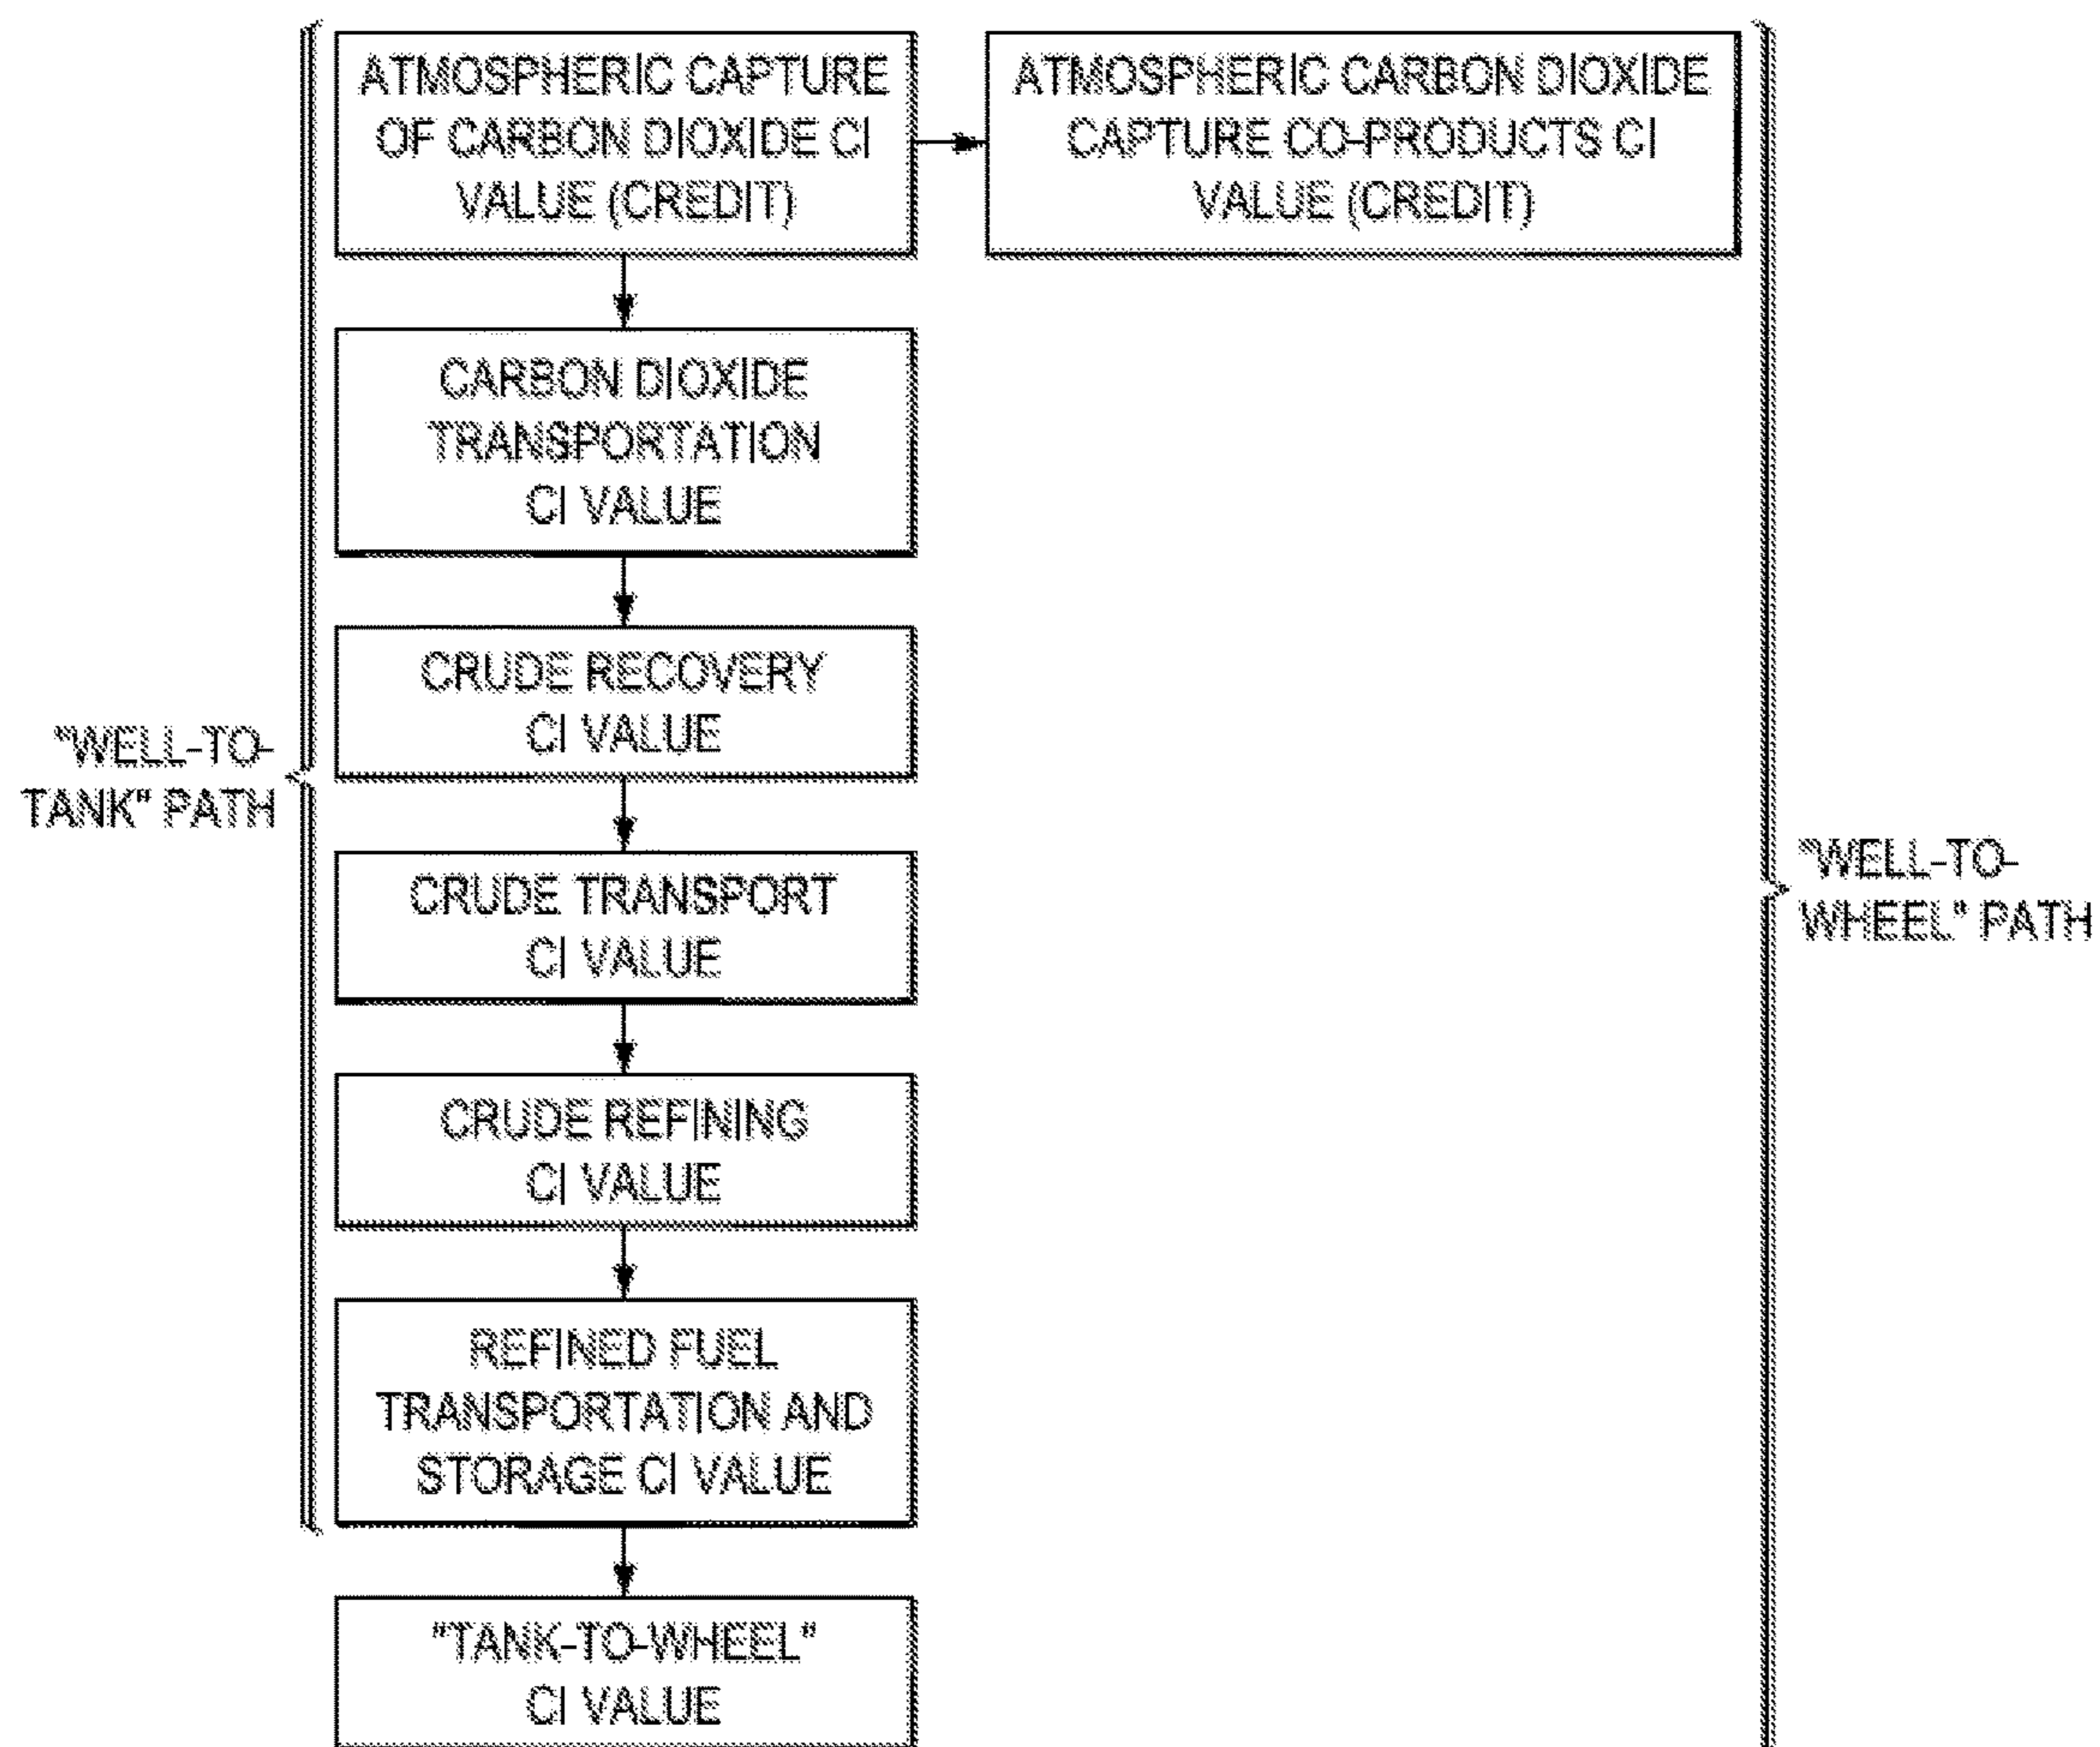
ATMOSPHERIC CAPTURE OF CARBON DIOXIDE CI VALUE (CREDIT)

ATMOSPHERIC CARBON DIOXIDE CAPTURE CO-PRODUCTS CI VALUE (CREDIT)

CARBON DIOXIDE TRANSPORTATION CI VALUE

CRUDE RECOVERY CI VALUE

"WELL-TO-TANK" PATH

CRUDE TRANSPORT CI VALUE

"WELL-TO-WHEEL" PATH

CRUDE REFINING CI VALUE

REFINED FUEL TRANSPORTATION AND STORAGE CI VALUE

"TANK-TO-WHEEL" CI VALUE